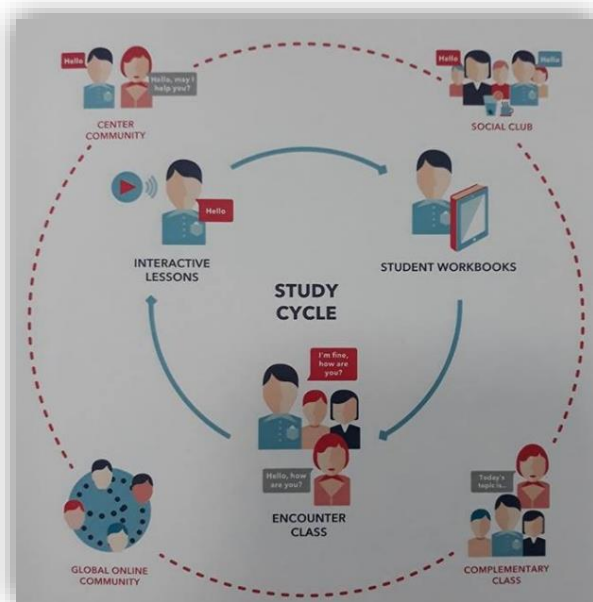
Hello

Hello, may I help you?

CENTER COMMUNITY

Hello

Hello

SOCIAL CLUB

Hello

INTERACTIVE LESSONS

STUDENT WORKBOOKS

STUDY CYCLE

I'm fine, how are you?

Hello, how are you?

ENCOUNTER CLASS

Today's topic is...

GLOBAL ONLINE COMMUNITY

COMPLEMENTARY CLASS